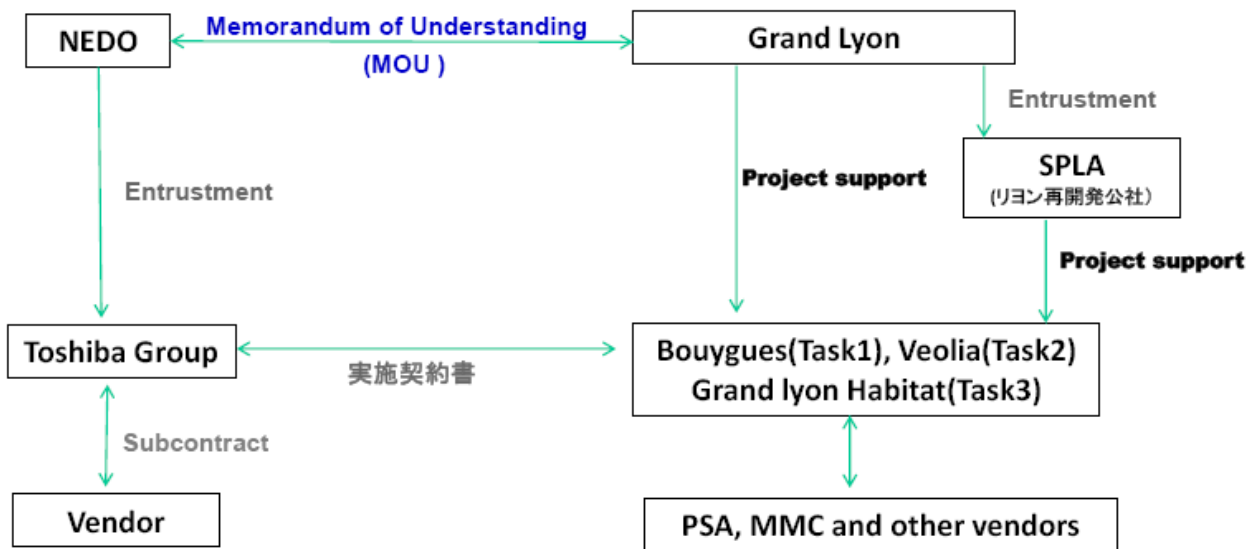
NEDO

Memorandum of Understanding (MOU )

Grand Lyon

Entrustment

SPLA
(リヨン再開発公社)

Project support

Entrustment

Project support

Toshiba Group

実施契約書

Bouygues(Task1), Veolia(Task2)
Grand lyon Habitat(Task3)

Subcontract

Vendor

PSA, MMC and other vendors